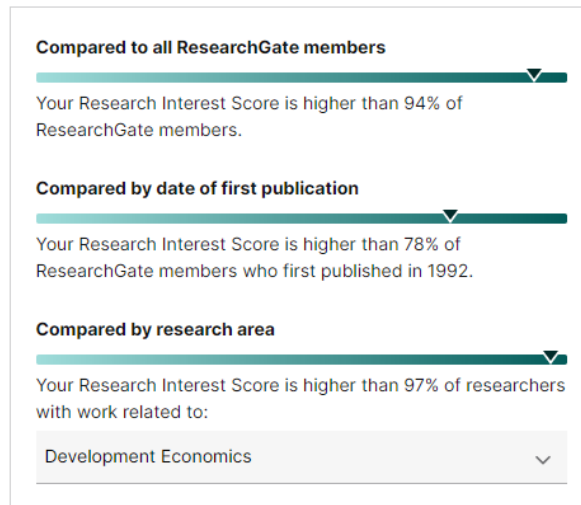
Compared to all ResearchGate members

Your Research Interest Score is higher than 94% of ResearchGate members.

Compared by date of first publication

Your Research Interest Score is higher than 78% of ResearchGate members who first published in 1992.

Compared by research area

Your Research Interest Score is higher than 97% of researchers with work related to:

Development Economics